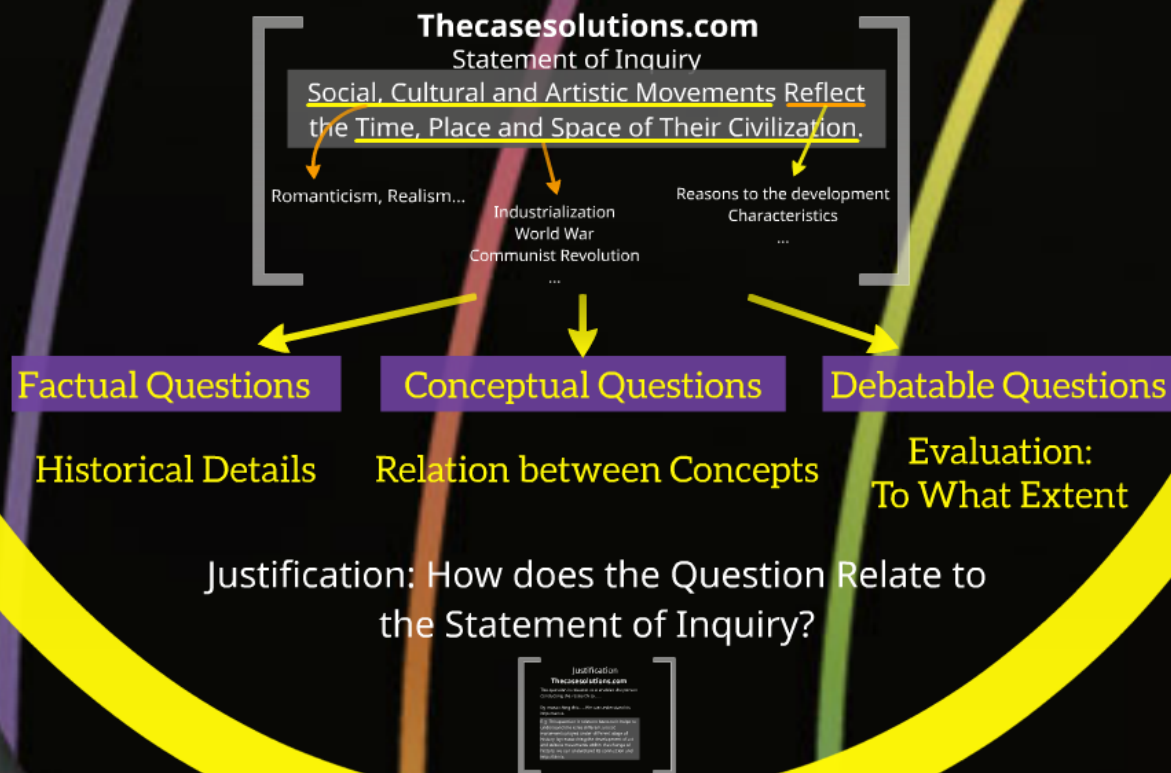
Thecasesolutions.com
Statement of Inquiry
Social, Cultural and Artistic Movements Reflect the Time, Place and Space of Their Civilization.

Romanticism, Realism...

Industrialization
World War
Communist Revolution
...

Reasons to the development
Characteristics
...

Factual Questions

Historical Details

Conceptual Questions

Relation between Concepts

Debatable Questions

Evaluation:
To What Extent

Justification: How does the Question Relate to the Statement of Inquiry?

Justification
Thecasesolutions.com
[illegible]